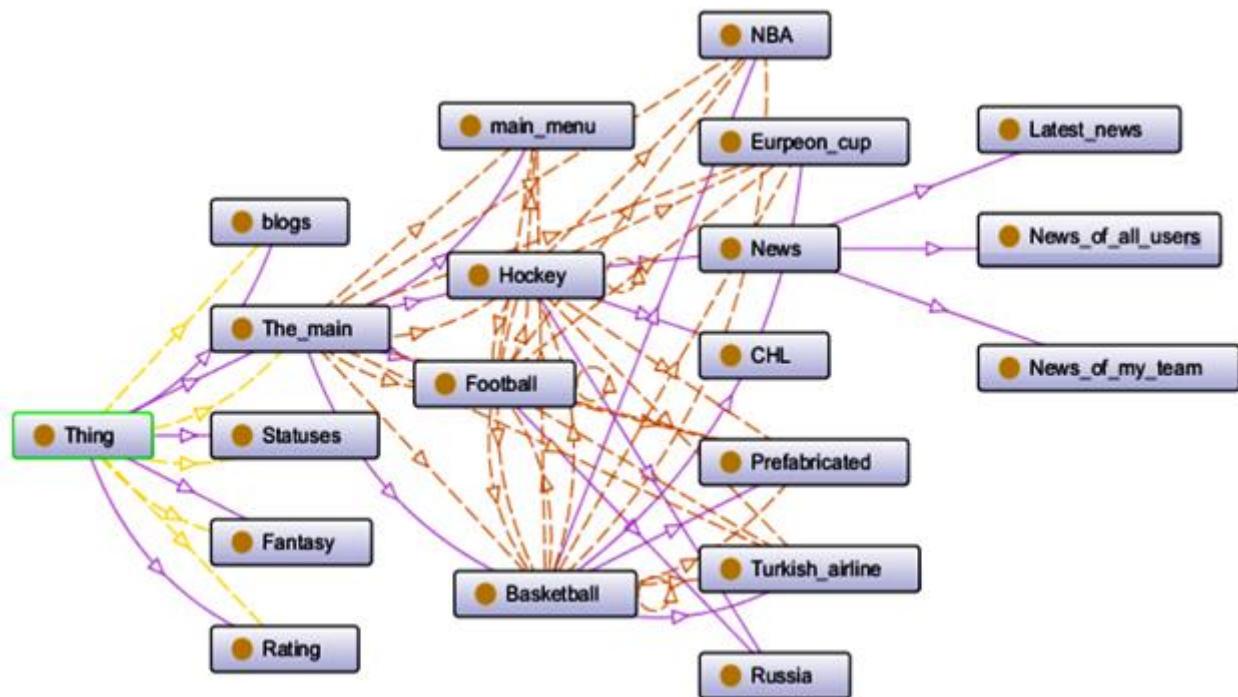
NBA

main_menu

Eurpeon_cup

Latest_news

blogs

News

News_of_all_users

Hockey

The_main

CHL

News_of_my_team

Football

Thing

Statuses

Prefabricated

Fantasy

Turkish_airline

Basketball

Rating

Russia